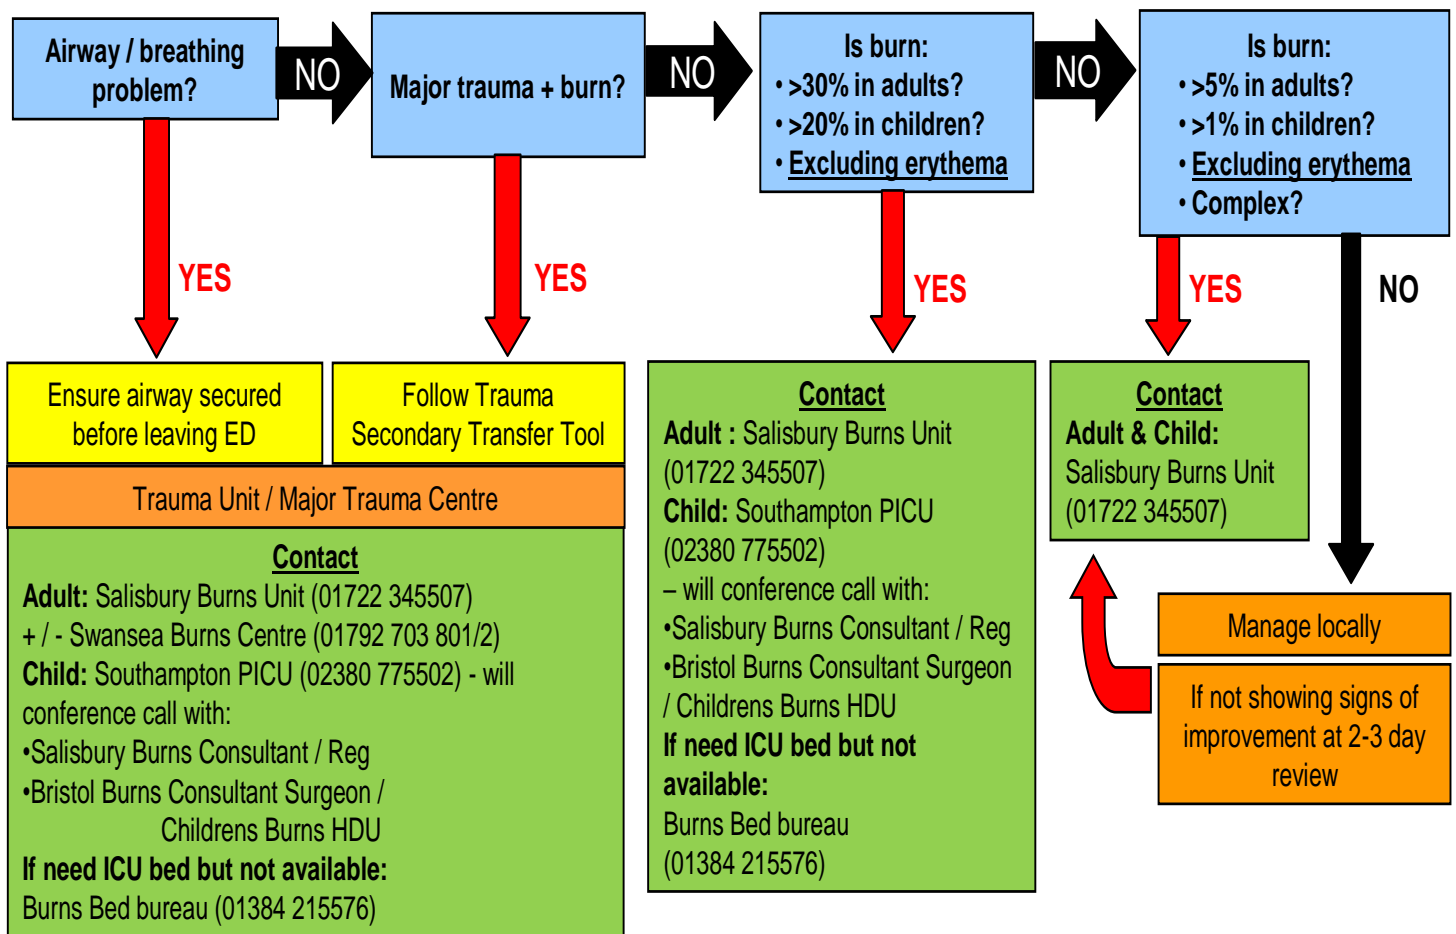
Airway / breathing problem?

NO

Major trauma + burn?

NO

Is burn:
• >30% in adults?
• >20% in children?
• Excluding erythema

NO

Is burn:
• >5% in adults?
• >1% in children?
• Excluding erythema
• Complex?

YES

YES

YES

YES

NO

Ensure airway secured before leaving ED

Follow Trauma Secondary Transfer Tool

Trauma Unit / Major Trauma Centre

Contact
Adult: Salisbury Burns Unit (01722 345507) + / - Swansea Burns Centre (01792 703 801/2)
Child: Southampton PICU (02380 775502) - will conference call with:
•Salisbury Burns Consultant / Reg
•Bristol Burns Consultant Surgeon / Childrens Burns HDU
If need ICU bed but not available:
Burns Bed bureau (01384 215576)

Contact
Adult : Salisbury Burns Unit (01722 345507)
Child: Southampton PICU (02380 775502)
– will conference call with:
•Salisbury Burns Consultant / Reg
•Bristol Burns Consultant Surgeon / Childrens Burns HDU
If need ICU bed but not available:
Burns Bed bureau (01384 215576)

Contact
Adult & Child:
Salisbury Burns Unit (01722 345507)

Manage locally

If not showing signs of improvement at 2-3 day review